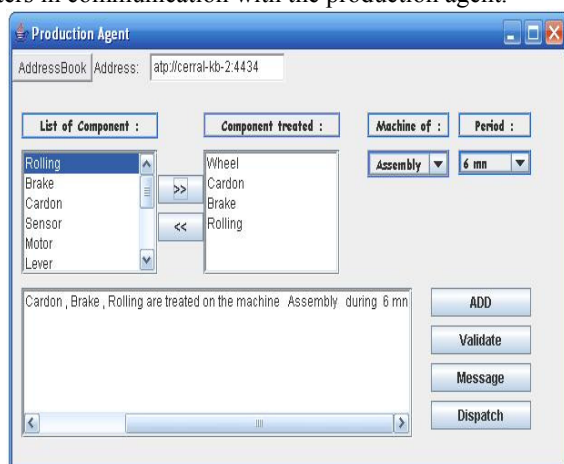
ers in communication with the production agent.

Production Agent

AddressBook Address: atp://cerral-kb-2:4434

List of Component :

Component treated :

Machine of :

Period :

Rolling
Brake
Cardon
Sensor
Motor
Lever

>>

<<

Wheel
Cardon
Brake
Rolling

Assembly

6 mn

Cardon , Brake , Rolling are treated on the machine Assembly during 6 mn

ADD

Validate

Message

Dispatch